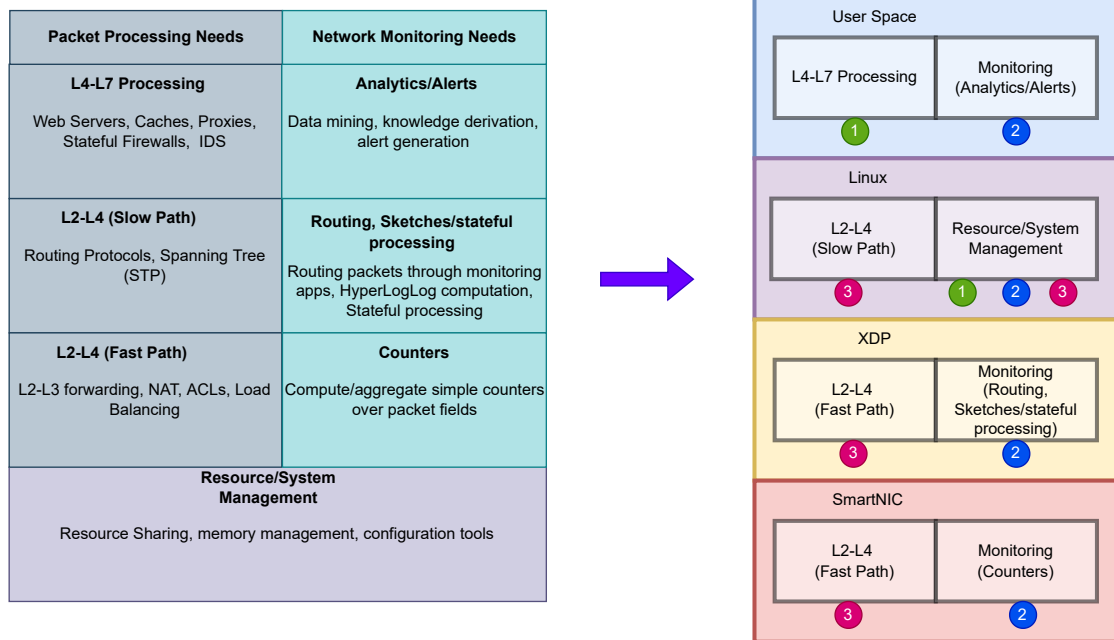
| Packet Processing Needs | Network Monitoring Needs |
|---|---|
| **L4-L7 Processing** Web Servers, Caches, Proxies, Stateful Firewalls, IDS | **Analytics/Alerts** Data mining, knowledge derivation, alert generation |
| **L2-L4 (Slow Path)** Routing Protocols, Spanning Tree (STP) | **Routing, Sketches/stateful processing** Routing packets through monitoring apps, HyperLogLog computation, Stateful processing |
| **L2-L4 (Fast Path)** L2-L3 forwarding, NAT, ACLs, Load Balancing | **Counters** Compute/aggregate simple counters over packet fields |

**Resource/System Management**

Resource Sharing, memory management, configuration tools

User Space

L4-L7 Processing

Monitoring (Analytics/Alerts)

1

2

Linux

L2-L4 (Slow Path)

Resource/System Management

3

1

2

3

XDP

L2-L4 (Fast Path)

Monitoring (Routing, Sketches/stateful processing)

3

2

SmartNIC

L2-L4 (Fast Path)

Monitoring (Counters)

3

2